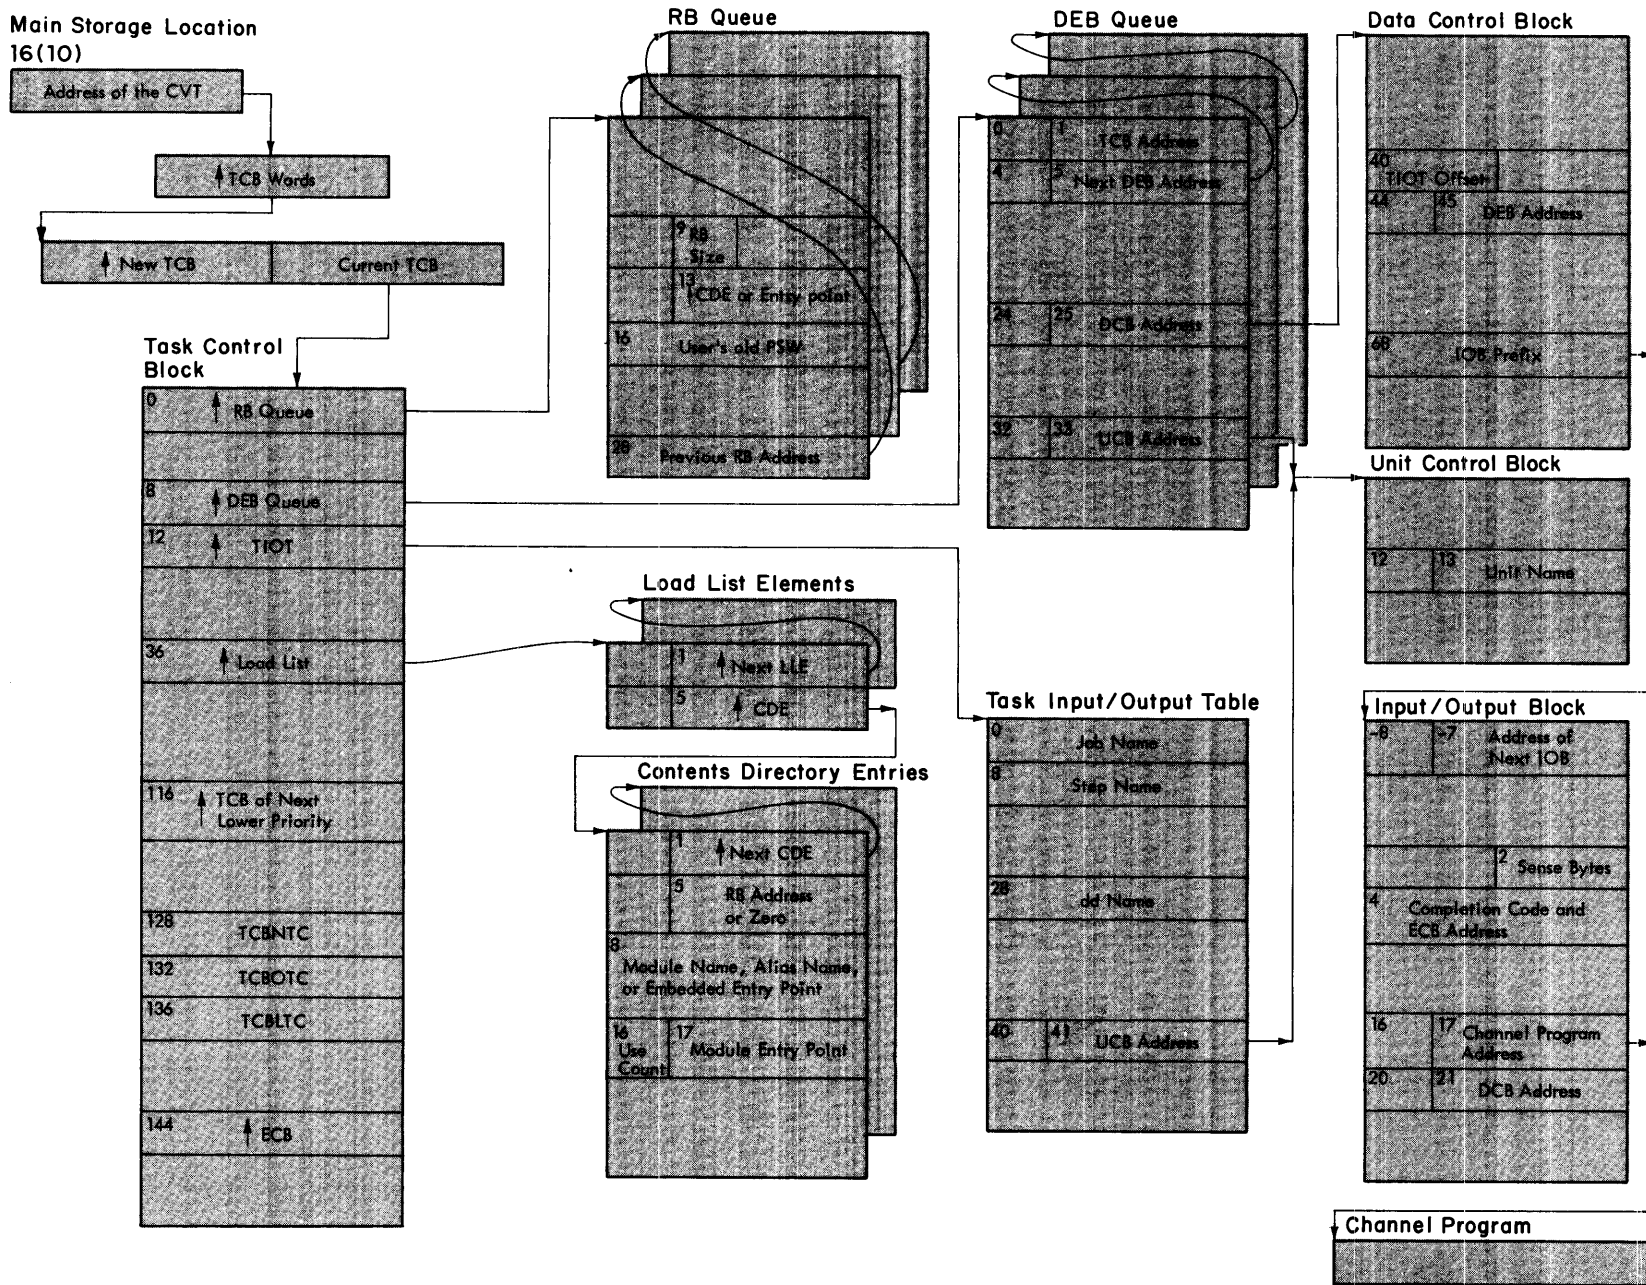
Main Storage Location 16(10)

Address of the CVT

↑TCB Words

↑New TCB | Current TCB

Task Control Block

0 ↑RB Queue

8 ↑DEB Queue

12 ↑TIOT

36 ↑Load List

116 ↑TCB of Next Lower Priority

128 TCBNTC

132 TCBOTC

136 TCBLTC

144 ↑ECB

RB Queue

9 RB Size

13 ↑CDE or Entry point

16 User's old PSW

28 Previous RB Address

Load List Elements

1 ↑Next LLE

5 ↑CDE

Contents Directory Entries

1 ↑Next CDE

5 RB Address or Zero

8 Module Name, Alias Name, or Embedded Entry Point

16 Use Count

17 Module Entry Point

DEB Queue

0 1 TCB Address

4 5 Next DEB Address

24 25 DCB Address

32 33 UCB Address

Task Input/Output Table

0 Job Name

8 Step Name

28 dd Name

40 41 UCB Address

Data Control Block

40 TIOT Offset

44 45 DEB Address

68 IOB Prefix

Unit Control Block

12 13 Unit Name

Input/Output Block

-8 -7 Address of Next IOB

2 Sense Bytes

4 Completion Code and ECB Address

16 17 Channel Program Address

20 21 DCB Address

Channel Program